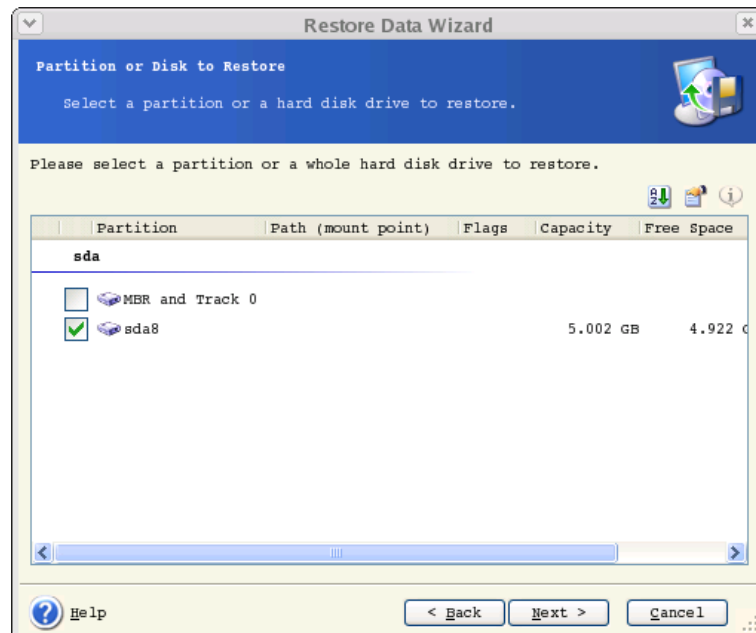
Restore Data Wizard

Partition or Disk to Restore

Select a partition or a hard disk drive to restore.

Please select a partition or a whole hard disk drive to restore.

| Partition | Path (mount point) | Flags | Capacity | Free Space |
|---|---|---|---|---|
| sda | | | | |
| MBR and Track 0 | | | | |
| sda8 | | | 5.002 GB | 4.922 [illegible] |

Help

< Back

Next >

Cancel